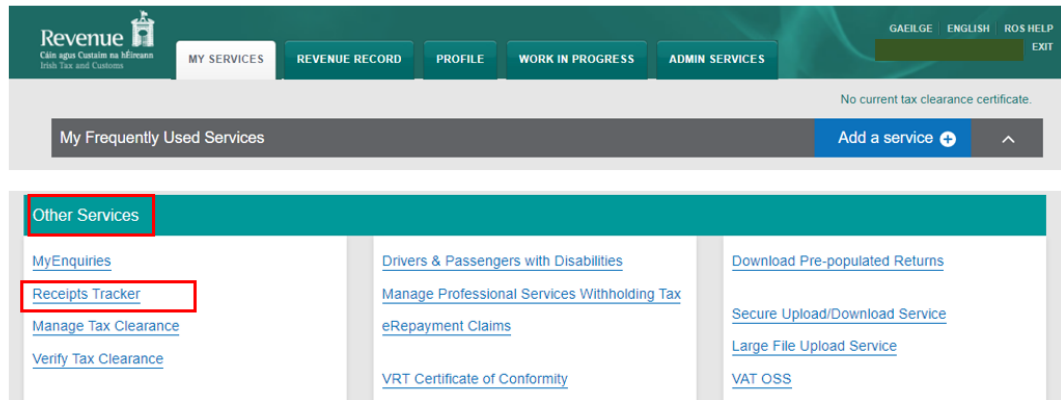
Revenue
Cáin agus Custaim na hÉireann
Irish Tax and Customs

MY SERVICES | REVENUE RECORD | PROFILE | WORK IN PROGRESS | ADMIN SERVICES

GAEILGE | ENGLISH | ROS HELP
EXIT

No current tax clearance certificate.

My Frequently Used Services

Add a service

Other Services

MyEnquiries
Receipts Tracker
Manage Tax Clearance
Verify Tax Clearance

Drivers & Passengers with Disabilities
Manage Professional Services Withholding Tax
eRepayment Claims
VRT Certificate of Conformity

Download Pre-populated Returns
Secure Upload/Download Service
Large File Upload Service
VAT OSS